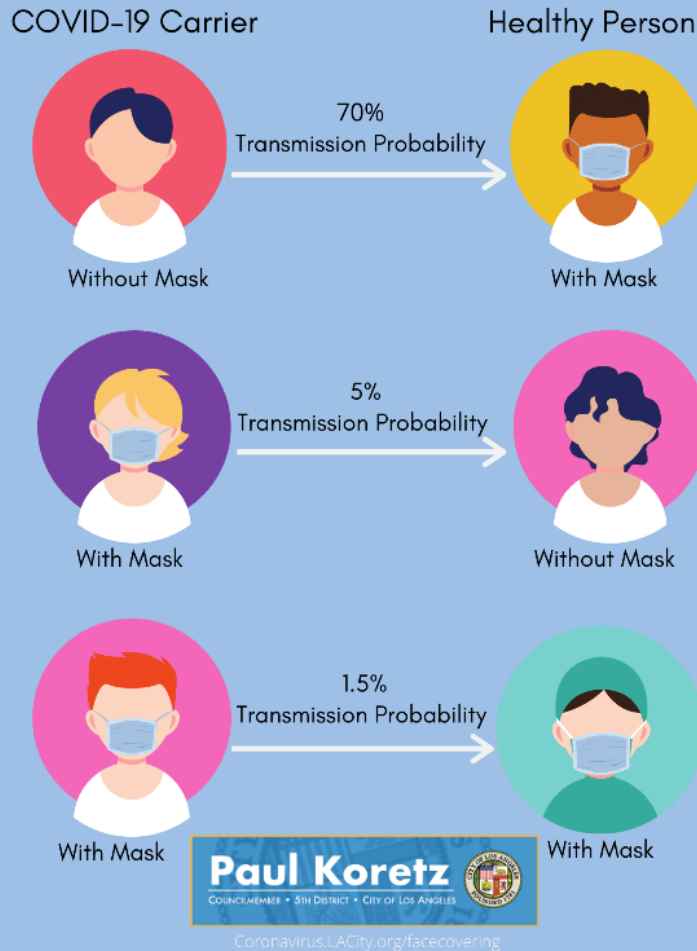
COVID-19 Carrier

Healthy Person

70%
Transmission Probability

Without Mask

With Mask

5%
Transmission Probability

With Mask

Without Mask

1.5%
Transmission Probability

With Mask

With Mask

Paul Koretz
COUNCILMEMBER • 5TH DISTRICT • CITY OF LOS ANGELES

CITY OF LOS ANGELES FOUNDED 1781

Coronavirus.LACity.org/facecovering